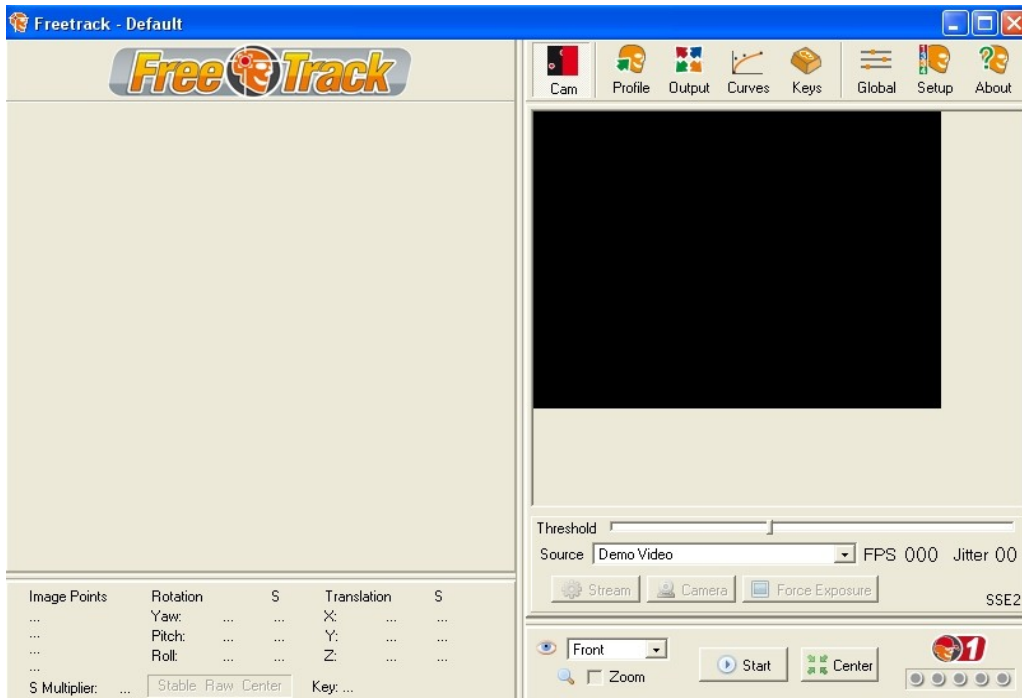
Freetrack - Default

FreeTrack

Cam Profile Output Curves Keys Global Setup About

Threshold

Source Demo Video FPS 000 Jitter 00

Stream Camera Force Exposure

SSE2

Image Points Rotation S Translation S
... Yaw: ... ... X: ... ...
... Pitch: ... ... Y: ... ...
... Roll: ... ... Z: ... ...
...
S Multiplier: ... Stable Raw Center Key: ...

Front
Zoom
Start
Center
1